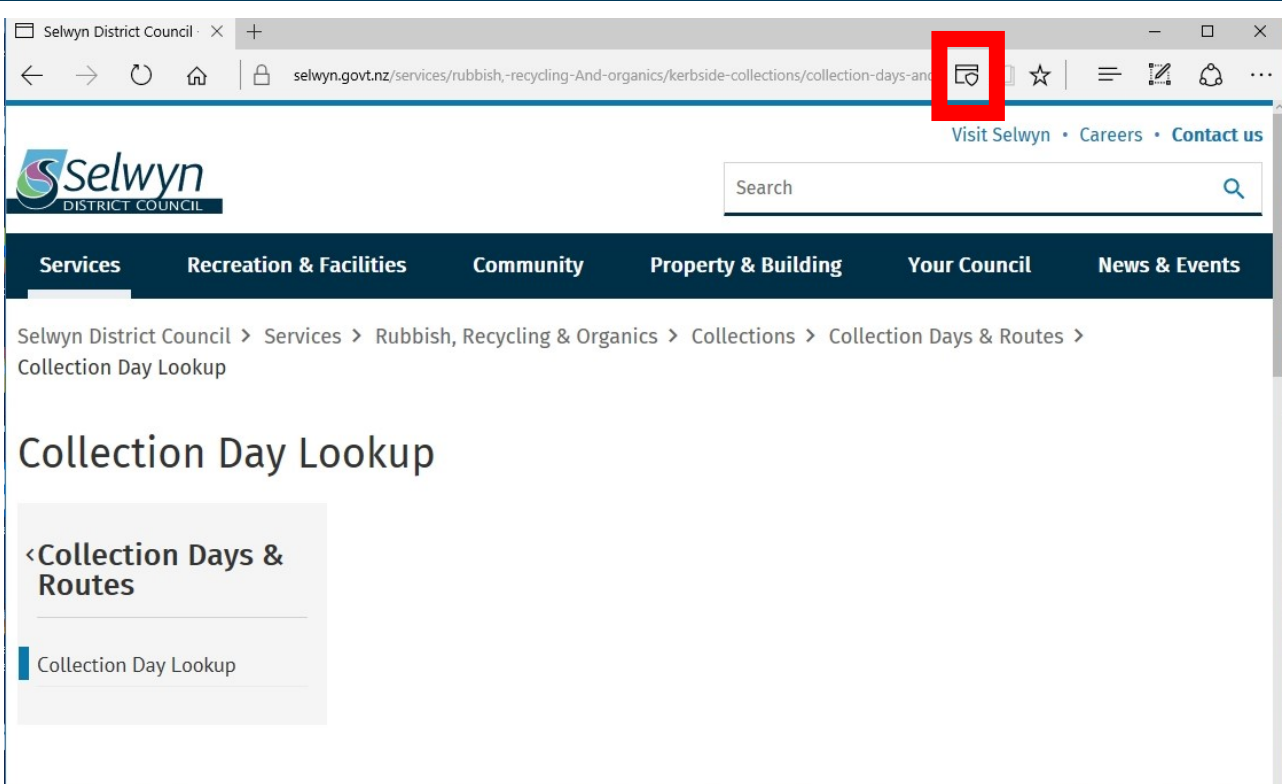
Selwyn District Council ·

selwyn.govt.nz/services/rubbish,-recycling-And-organics/kerbside-collections/collection-days-and

Visit Selwyn • Careers • Contact us

Selwyn
DISTRICT COUNCIL

Search

Services Recreation & Facilities Community Property & Building Your Council News & Events

Selwyn District Council > Services > Rubbish, Recycling & Organics > Collections > Collection Days & Routes > Collection Day Lookup

Collection Day Lookup

‹ Collection Days & Routes

Collection Day Lookup